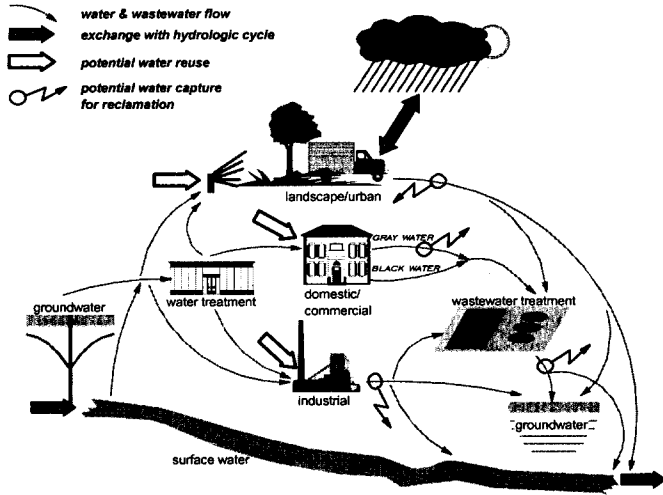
water & wastewater flow
exchange with hydrologic cycle
potential water reuse
potential water capture for reclamation

landscape/urban
GRAY WATER
BLACK WATER
domestic/ commercial
water treatment
groundwater
wastewater treatment
industrial
groundwater
surface water